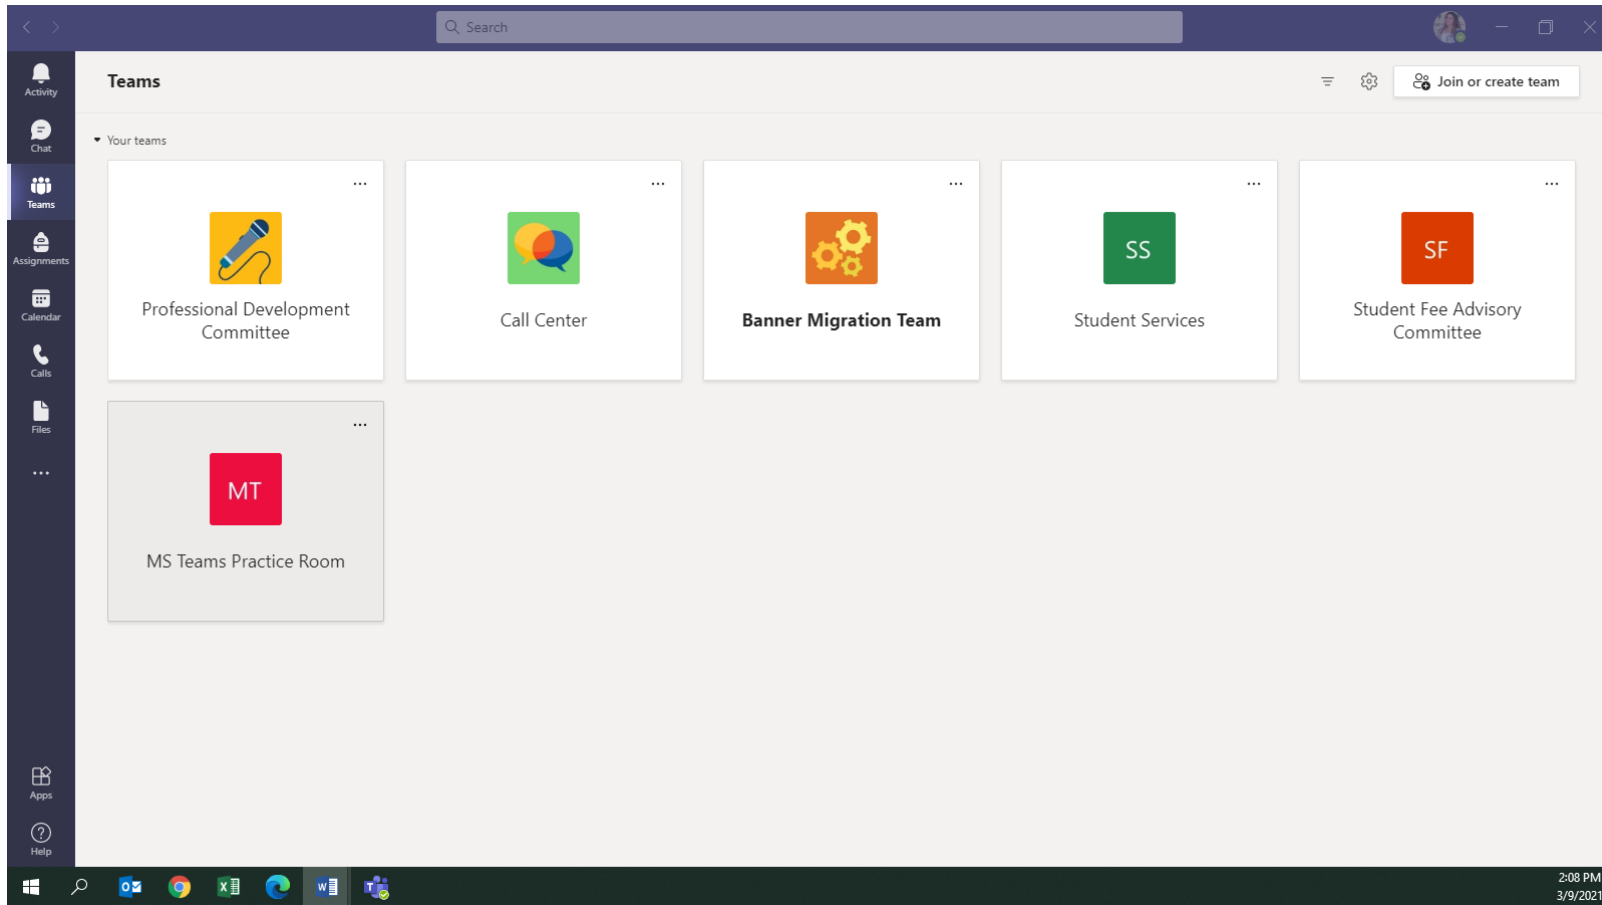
Search

Activity
Chat
Teams
Assignments
Calendar
Calls
Files
...
Apps
Help

Teams

Join or create team

Your teams

...
Professional Development Committee

...
Call Center

...
Banner Migration Team

...
SS
Student Services

...
SF
Student Fee Advisory Committee

...
MT
MS Teams Practice Room

2:08 PM
3/9/2021